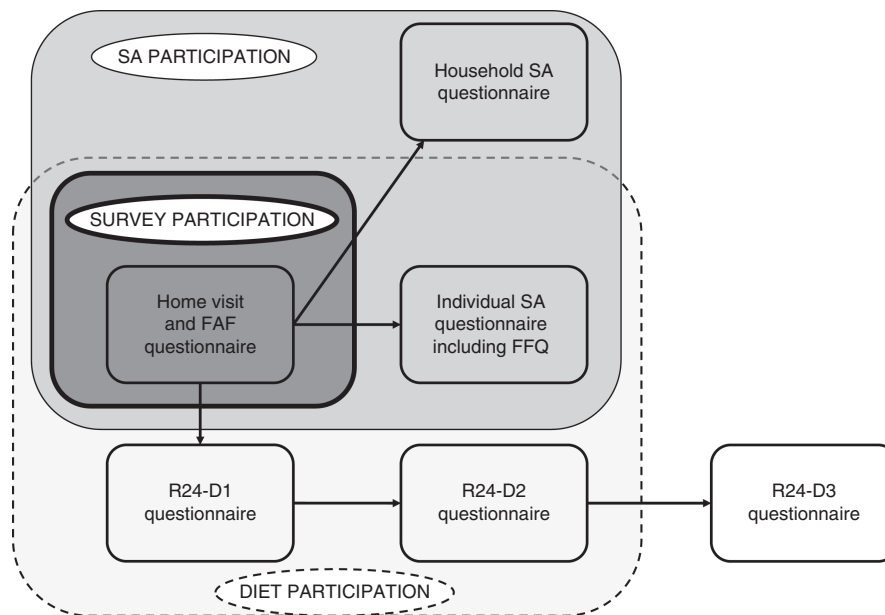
SA PARTICIPATION

Household SA questionnaire

SURVEY PARTICIPATION

Home visit and FAF questionnaire

Individual SA questionnaire including FFQ

R24-D1 questionnaire

R24-D2 questionnaire

R24-D3 questionnaire

DIET PARTICIPATION